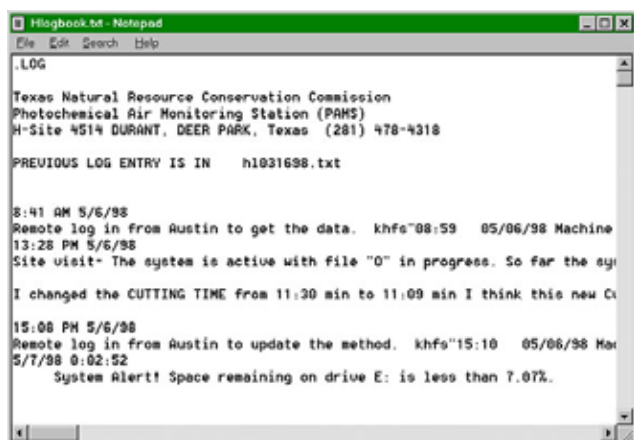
Hlogbook.txt - Notepad
File Edit Search Help
.LOG

Texas Natural Resource Conservation Commission
Photochemical Air Monitoring Station (PAMS)
H-Site 4514 DURANT, DEER PARK, Texas (281) 478-4318

PREVIOUS LOG ENTRY IS IN h1031698.txt

8:41 AM 5/6/98
Remote log in from Austin to get the data. khfs"08:59 05/06/98 Machine
13:28 PM 5/6/98
Site visit- The system is active with file "O" in progress. So far the sy

I changed the CUTTING TIME from 11:30 min to 11:09 min I think this new Cu

15:08 PM 5/6/98
Remote log in from Austin to update the method. khfs"15:10 05/06/98 Mac
5/7/98 0:02:52
System Alert! Space remaining on drive E: is less than 7.07%.